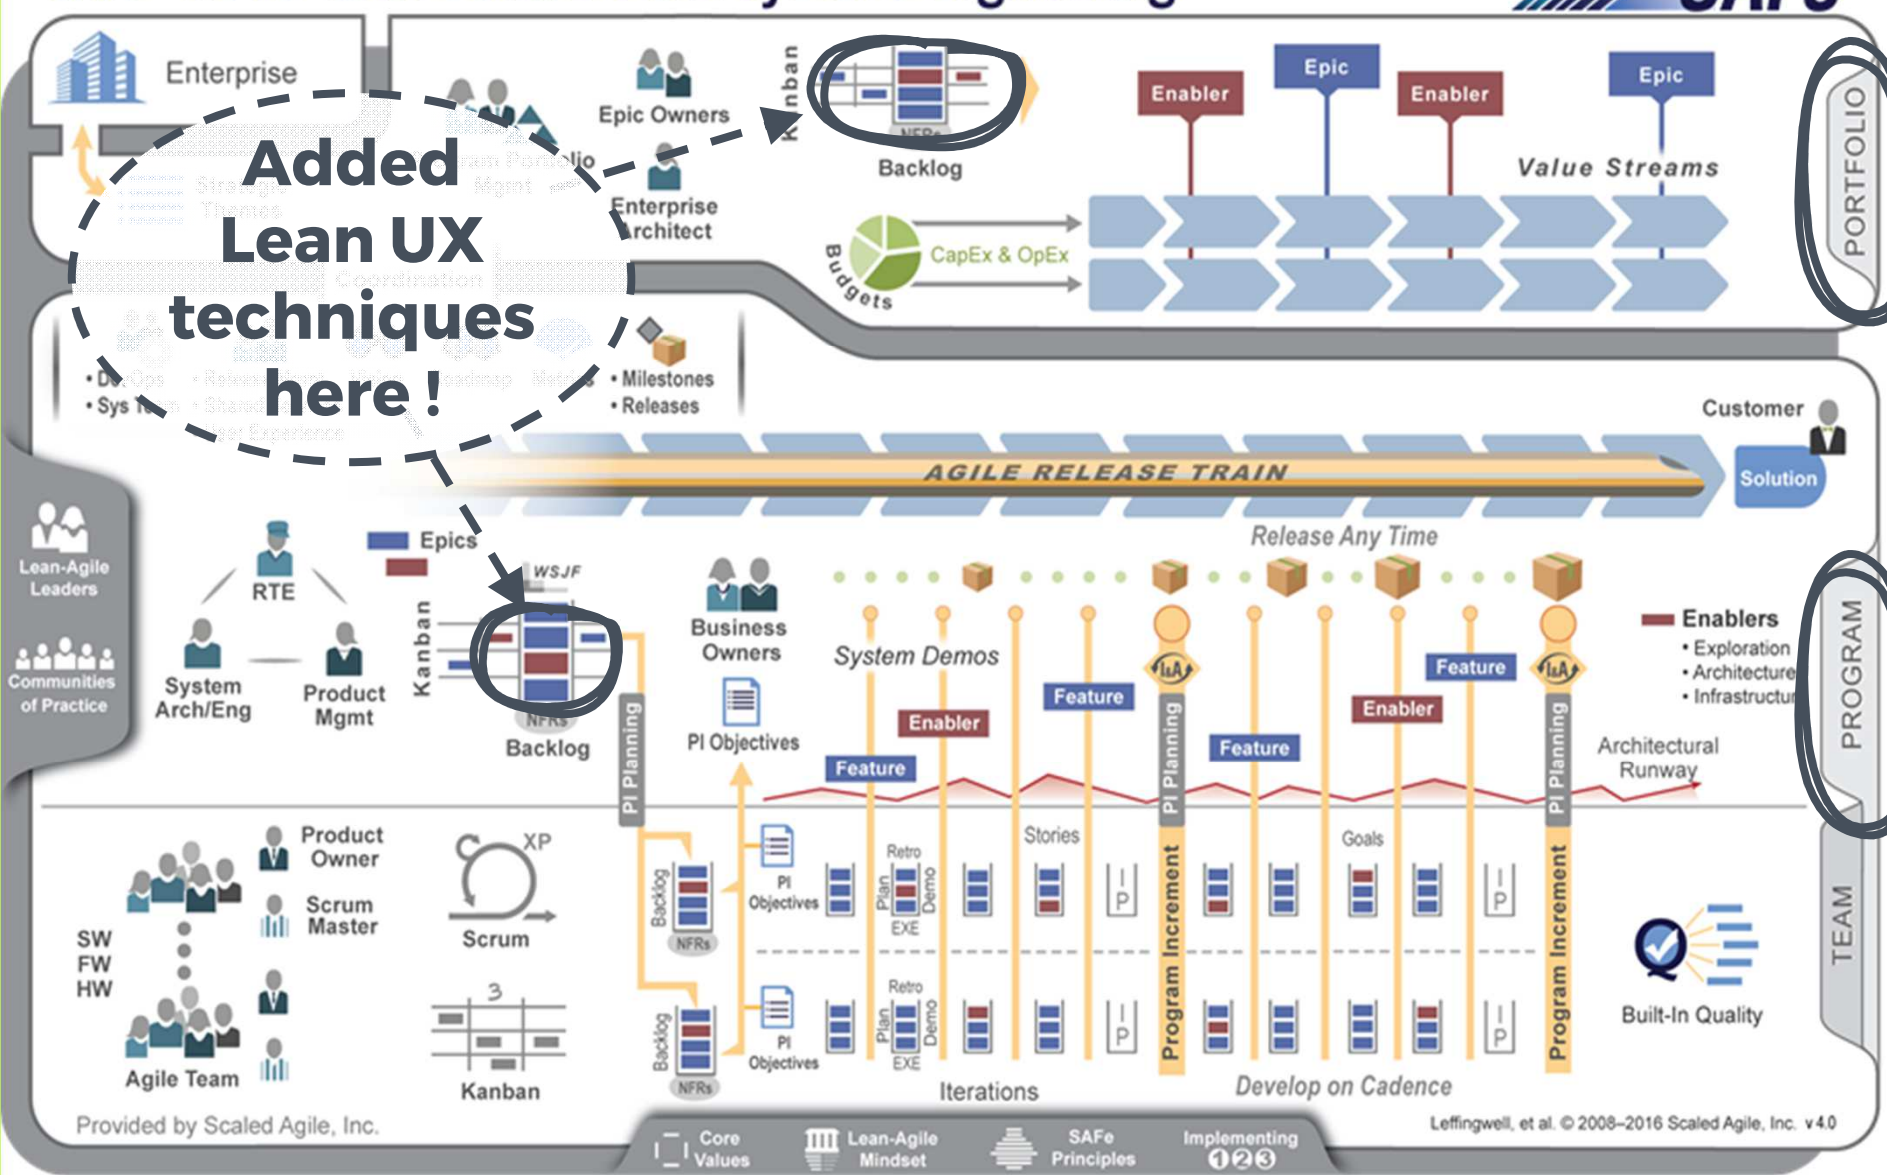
Enterprise

Added Lean UX techniques here !

Epic Owners

Enterprise Architect

Kanban

NFRs

Backlog

Enabler

Epic

Enabler

Epic

Value Streams

PORTFOLIO

Budgets

CapEx & OpEx

• DevOps
• Sys Team

• Milestones
• Releases

Customer

AGILE RELEASE TRAIN

Solution

Release Any Time

Lean-Agile Leaders

Communities of Practice

RTE

System Arch/Eng

Product Mgmt

Epics

WSJF

Kanban

NFRs

Backlog

Business Owners

PI Objectives

System Demos

Enablers
• Exploration
• Architecture
• Infrastructure

PROGRAM

Feature

Enabler

Feature

Feature

Enabler

Feature

Feature

PI Planning

PI Planning

PI Planning

I&A

I&A

Architectural Runway

SW
FW
HW

Product Owner

Scrum Master

XP

Scrum

Kanban

Agile Team

Backlog

NFRs

PI Objectives

Retro

Plan

Demo

EXE

Stories

Goals

IP

IP

IP

IP

Program Increment

Program Increment

Backlog

NFRs

PI Objectives

Retro

Plan

Demo

EXE

Iterations

Develop on Cadence

Built-In Quality

TEAM

Provided by Scaled Agile, Inc.

Core Values

Lean-Agile Mindset

SAFe Principles

Implementing 1 2 3

Leffingwell, et al. © 2008–2016 Scaled Agile, Inc. v 4.0